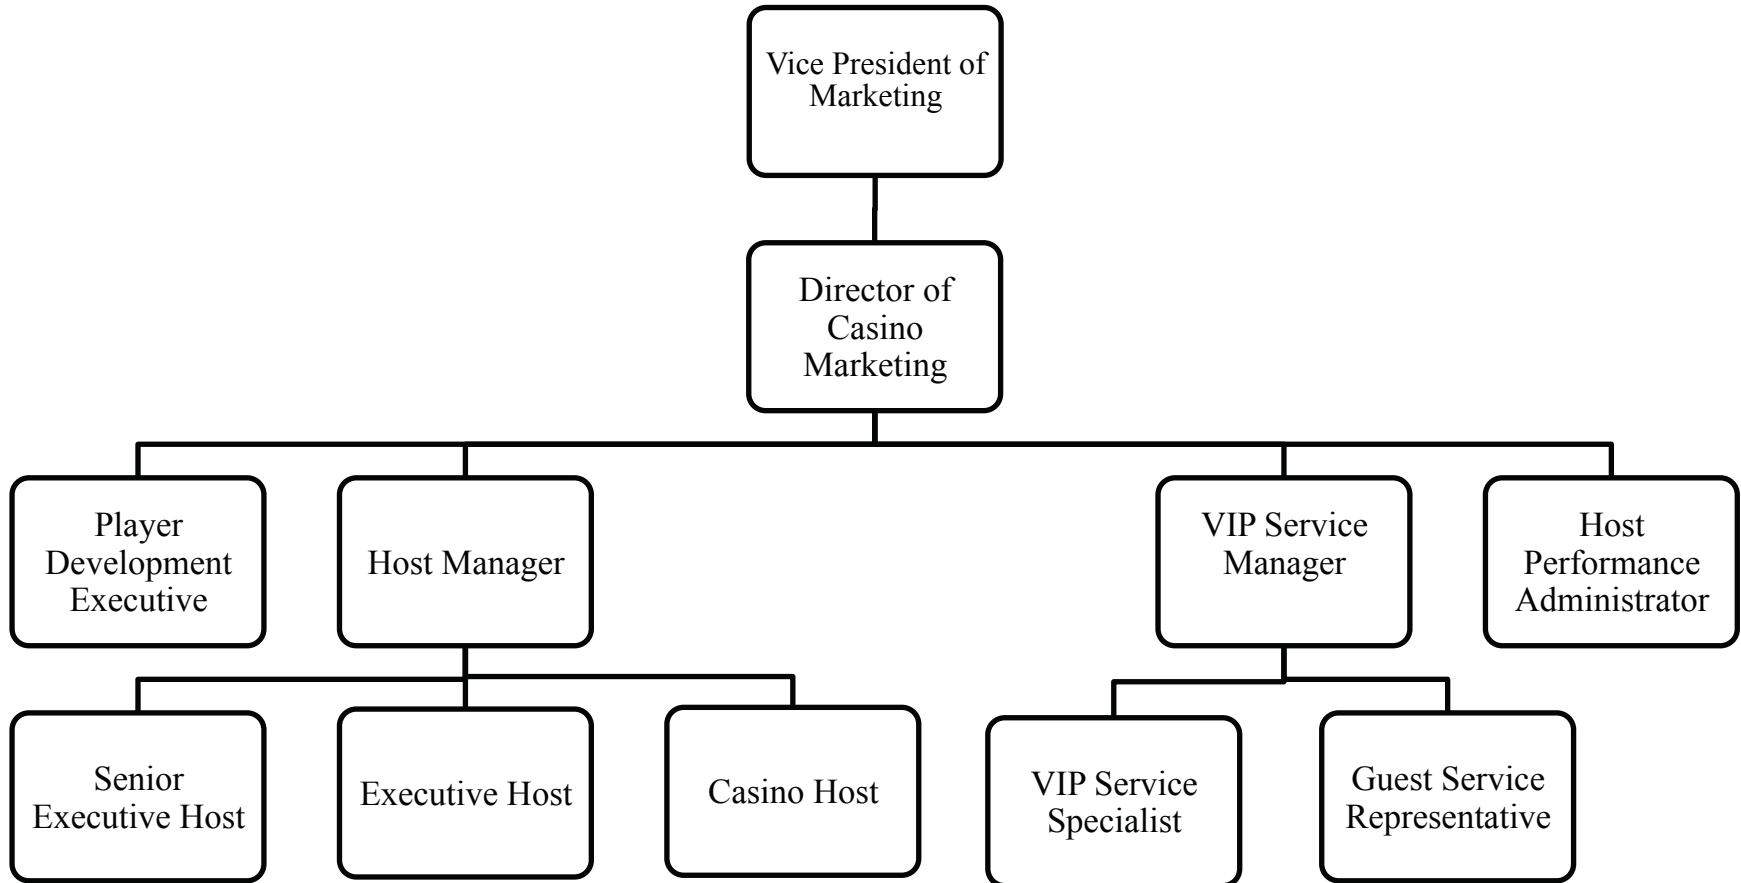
Vice President of Marketing

Director of Casino Marketing

Player Development Executive

Host Manager

VIP Service Manager

Host Performance Administrator

Senior Executive Host

Executive Host

Casino Host

VIP Service Specialist

Guest Service Representative